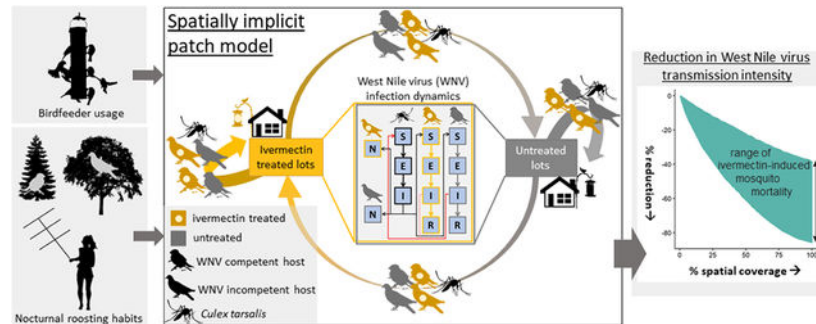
Birdfeeder usage

Nocturnal roosting habits

Spatially implicit patch model

West Nile virus (WNV) infection dynamics

N
S
E
I
N
S
E
I
R
S
E
I
R

Ivermectin treated lots

Untreated lots

ivermectin treated
untreated
WNV competent host
WNV incompetent host
*Culex tarsalis*

Reduction in West Nile virus transmission intensity

% reduction →

0
-20
-40
-60
-80

range of ivermectin-induced mosquito mortality

0 25 50 75 10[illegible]

% spatial coverage →